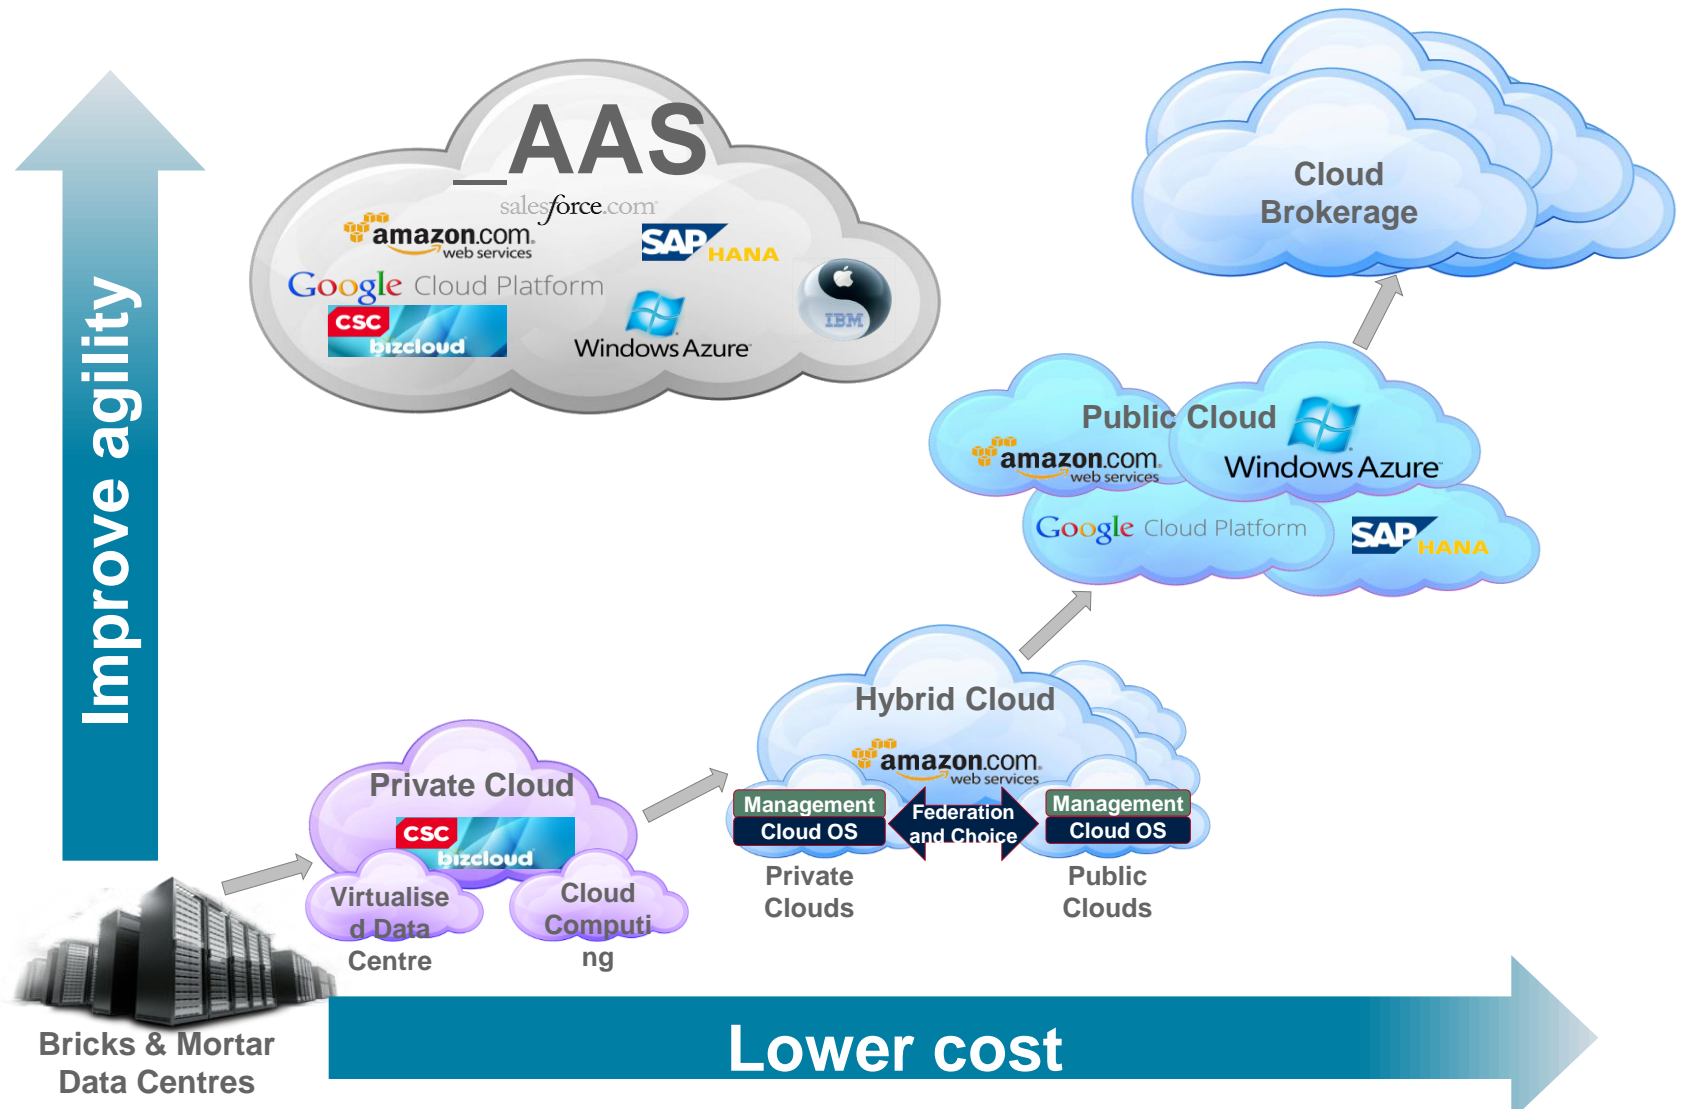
Improve agility

_AAS
salesforce.com
amazon.com web services
SAP HANA
Google Cloud Platform
IBM
CSC bizcloud
Windows Azure

Cloud Brokerage

Public Cloud
amazon.com web services
Windows Azure
Google Cloud Platform
SAP HANA

Hybrid Cloud
amazon.com web services
Management
Cloud OS
Federation and Choice
Management
Cloud OS
Private Clouds
Public Clouds

Private Cloud
CSC bizcloud
Virtualised Data Centre
Cloud Computing

Bricks & Mortar Data Centres

Lower cost